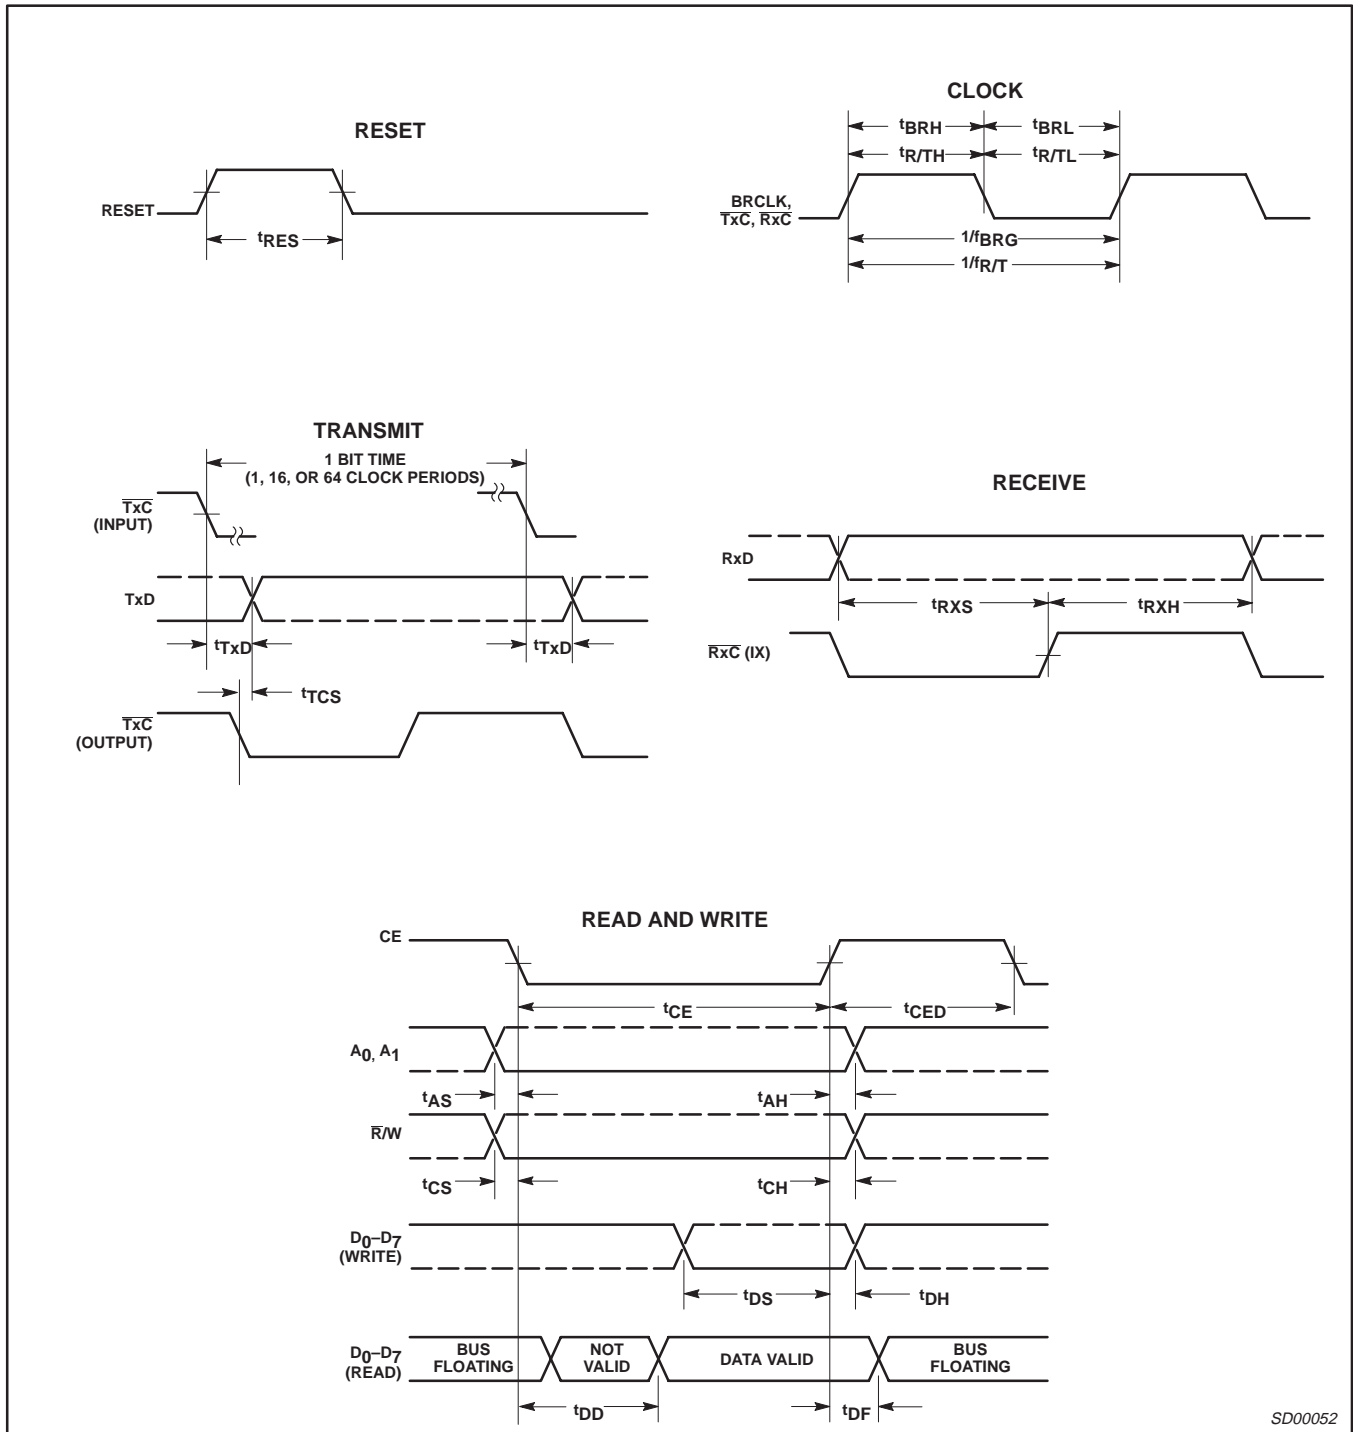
RESET

RESET

$t_{RES}$

CLOCK

$t_{BRH}$

$t_{BRL}$

$t_{R/TH}$

$t_{R/TL}$

BRCLK, $\overline{TxC}$, $\overline{RxC}$

$1/f_{BRG}$

$1/f_{R/T}$

TRANSMIT

1 BIT TIME (1, 16, OR 64 CLOCK PERIODS)

$\overline{TxC}$ (INPUT)

TxD

$t_{TxD}$

$t_{TxD}$

$t_{TCS}$

$\overline{TxC}$ (OUTPUT)

RECEIVE

RxD

$t_{RXS}$

$t_{RXH}$

$\overline{RxC}$ (IX)

READ AND WRITE

CE

$t_{CE}$

$t_{CED}$

$A_0$, $A_1$

$t_{AS}$

$t_{AH}$

$\overline{R}$/W

$t_{CS}$

$t_{CH}$

$D_0$–$D_7$ (WRITE)

$t_{DS}$

$t_{DH}$

$D_0$–$D_7$ (READ)

BUS FLOATING

NOT VALID

DATA VALID

BUS FLOATING

$t_{DD}$

$t_{DF}$

SD00052